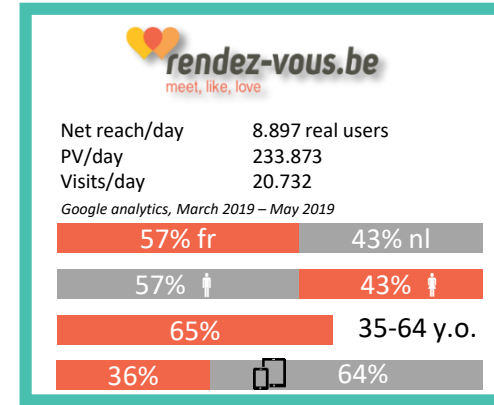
rendez-vous.be
meet, like, love

| Net reach/day | 8.897 real users |
|---|---|
| PV/day | 233.873 |
| Visits/day | 20.732 |

Google analytics, March 2019 – May 2019

57% fr 43% nl

57% 43%

65% 35-64 y.o.

36% 64%